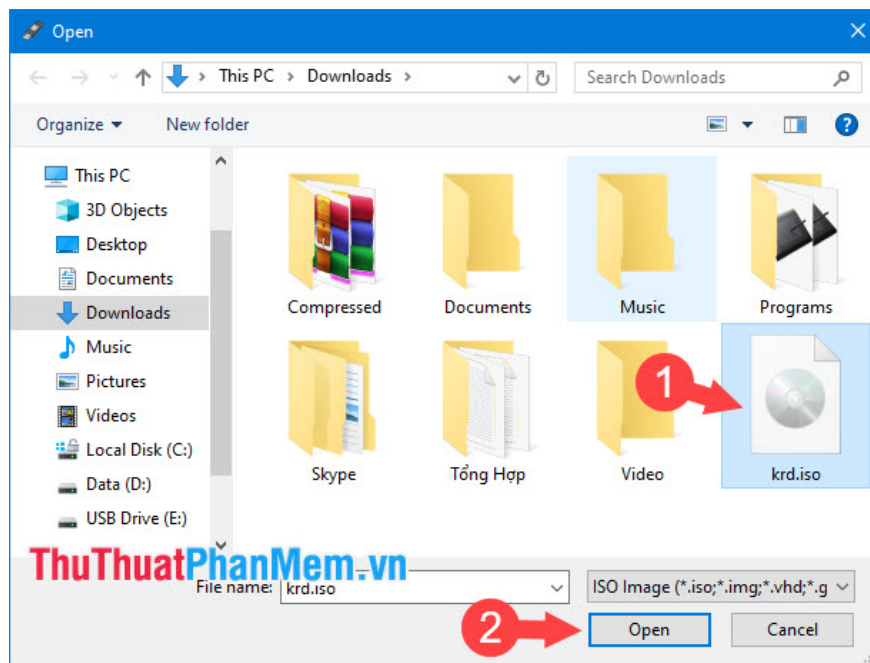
Open

This PC > Downloads >

Search Downloads

Organize ▾ New folder

This PC
3D Objects
Desktop
Documents
Downloads
Music
Pictures
Videos
Local Disk (C:)
Data (D:)
USB Drive (E:)

Compressed
Documents
Music
Programs
Skype
Tổng Hợp
Video
krd.iso

1

ThuThuatPhanMem.vn

File name: krd.iso

ISO Image (*.iso;*.img;*.vhd;*.g

2

Open
Cancel